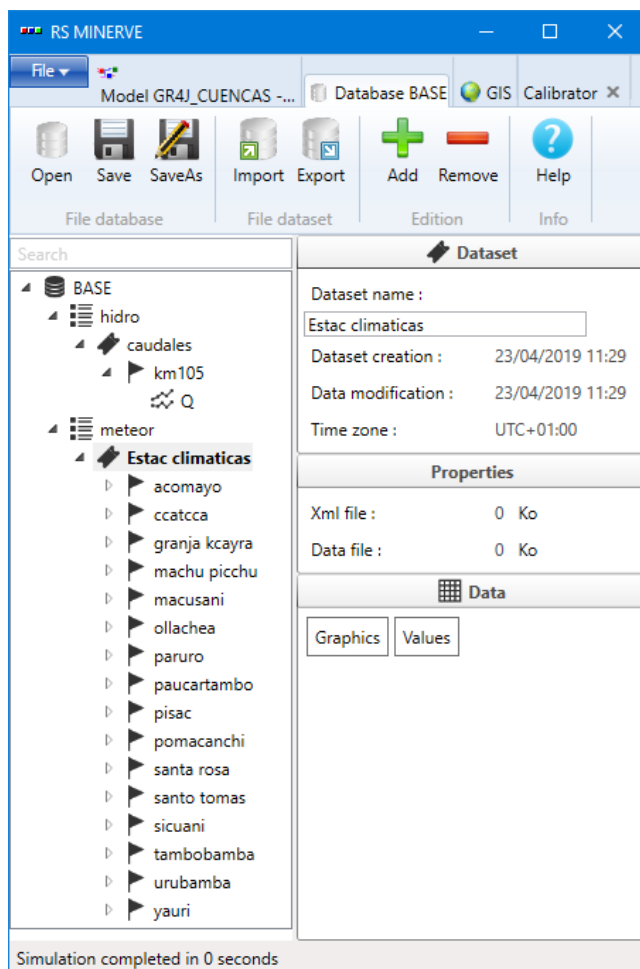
RS MINERVE

File

Model GR4J_CUENCAS -...

Database BASE

GIS

Calibrator

Open Save SaveAs
File database

Import Export
File dataset

Add Remove
Edition

Help
Info

Search

BASE
hidro
caudales
km105
Q
meteor
Estac climaticas
acomayo
ccatcca
granja kcayra
machu picchu
macusani
ollachea
paruro
paucartambo
pisac
pomacanchi
santa rosa
santo tomas
sicuani
tambobamba
urubamba
yauri

Dataset

Dataset name :
Estac climaticas
Dataset creation : 23/04/2019 11:29
Data modification : 23/04/2019 11:29
Time zone : UTC+01:00

Properties

Xml file : 0 Ko
Data file : 0 Ko

Data

Graphics
Values

Simulation completed in 0 seconds